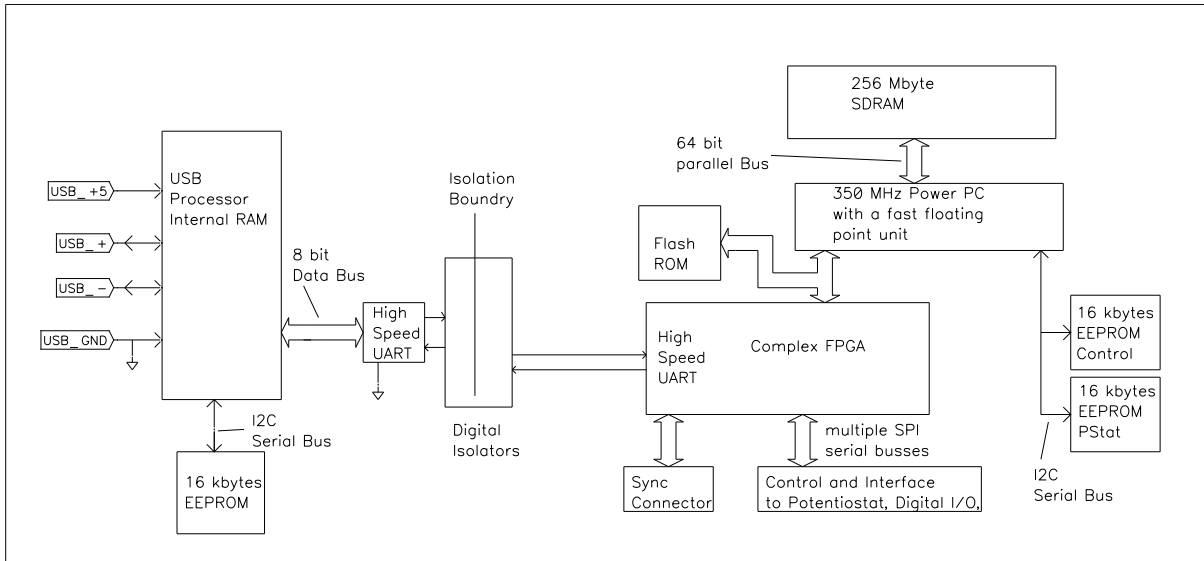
256 Mbyte
SDRAM

64 bit
parallel Bus

350 MHz Power PC
with a fast floating
point unit

USB_ +5

USB_ +

USB_ −

USB_GND

USB
Processor
Internal RAM

Isolation
Boundry

Flash
ROM

8 bit
Data Bus

High
Speed
UART

High
Speed
UART

Complex FPGA

16 kbytes
EEPROM
Control

16 kbytes
EEPROM
PStat

I2C
Serial Bus

16 kbytes
EEPROM

Digital
Isolators

multiple SPI
serial busses

Sync
Connector

Control and Interface
to Potentiostat, Digital I/O,

I2C
Serial Bus